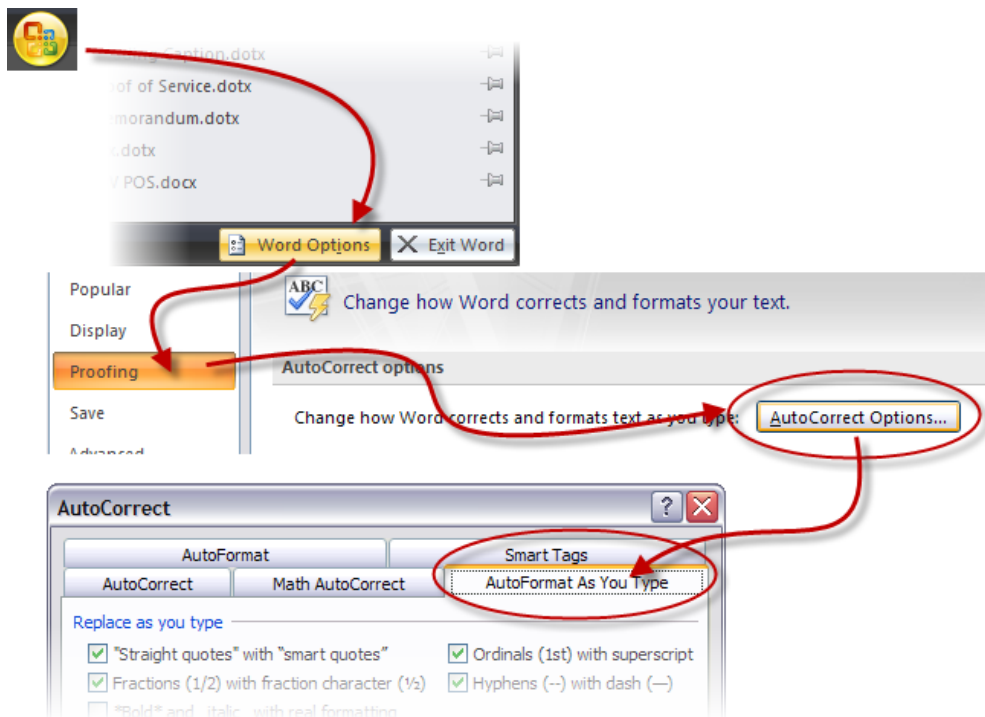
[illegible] Caption.dotx
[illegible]of of Service.dotx
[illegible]emorandum.dotx
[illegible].dotx
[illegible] POS.docx

Word Options
Exit Word

Popular
Display
Proofing
Save
Advanced

ABC
Change how Word corrects and formats your text.

AutoCorrect options

Change how Word corrects and formats text as you type:
AutoCorrect Options...

AutoCorrect
?

AutoFormat
Smart Tags
AutoCorrect
Math AutoCorrect
AutoFormat As You Type

Replace as you type
"Straight quotes" with "smart quotes"
Ordinals (1st) with superscript
Fractions (1/2) with fraction character (½)
Hyphens (--) with dash (—)
*Bold* and _italic_ with real formatting